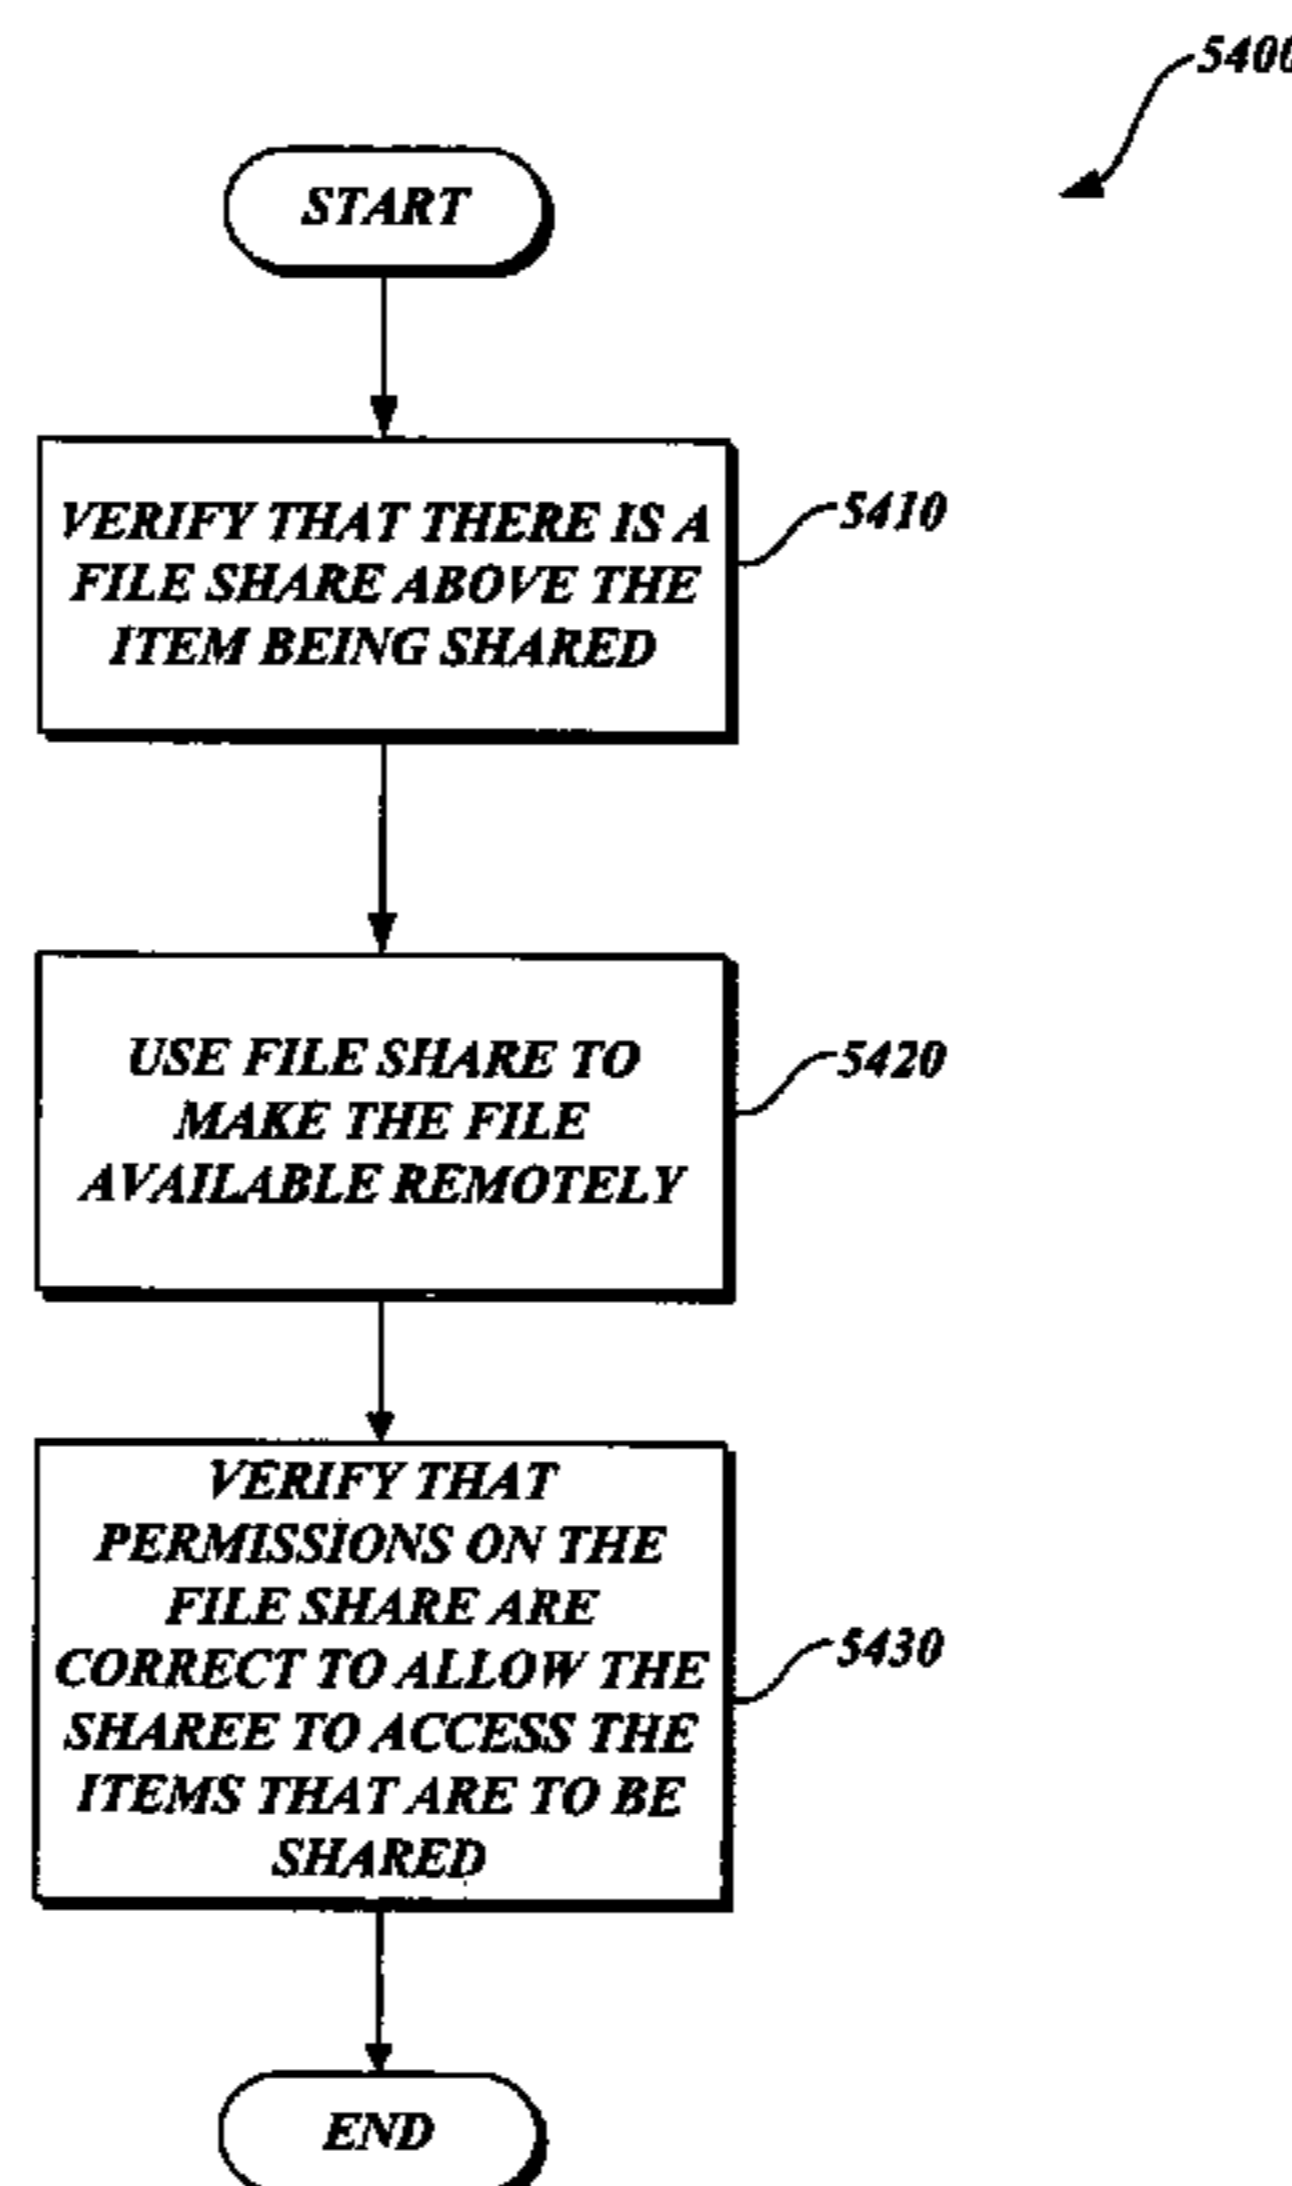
5400

START

VERIFY THAT THERE IS A FILE SHARE ABOVE THE ITEM BEING SHARED

5410

USE FILE SHARE TO MAKE THE FILE AVAILABLE REMOTELY

5420

VERIFY THAT PERMISSIONS ON THE FILE SHARE ARE CORRECT TO ALLOW THE SHAREE TO ACCESS THE ITEMS THAT ARE TO BE SHARED

5430

END